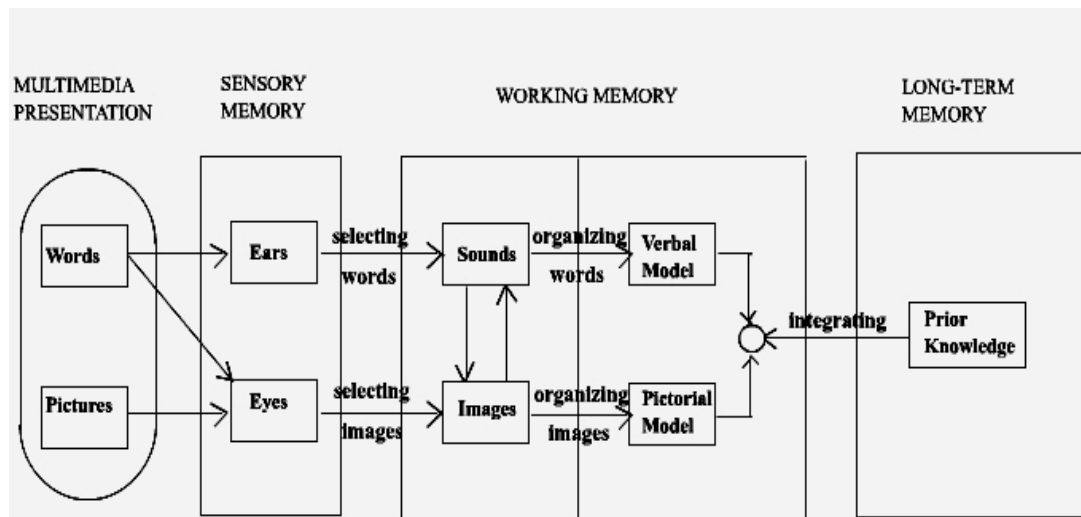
MULTIMEDIA PRESENTATION

SENSORY MEMORY

WORKING MEMORY

LONG-TERM MEMORY

Words

Pictures

Ears

Eyes

selecting words

selecting images

Sounds

Images

organizing words

organizing images

Verbal Model

Pictorial Model

integrating

Prior Knowledge